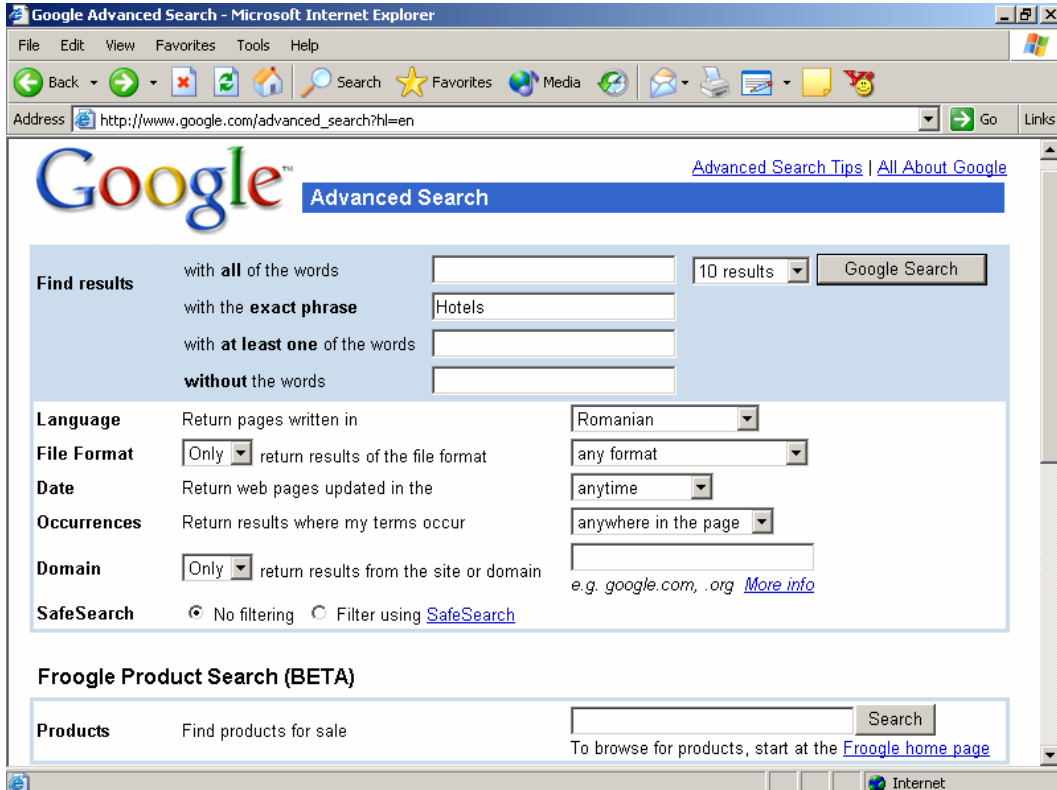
Google Advanced Search - Microsoft Internet Explorer

File Edit View Favorites Tools Help

Back Search Favorites Media

Address http://www.google.com/advanced_search?hl=en Go Links

Google™

Advanced Search Tips | All About Google

Advanced Search

| | | | |
|---|---|---|---|
| Find results | with **all** of the words | | 10 results Google Search |
| | with the **exact phrase** | Hotels | |
| | with **at least one** of the words | | |
| | **without** the words | | |

| | | |
|---|---|---|
| Language | Return pages written in | Romanian |
| File Format | Only return results of the file format | any format |
| Date | Return web pages updated in the | anytime |
| Occurrences | Return results where my terms occur | anywhere in the page |
| Domain | Only return results from the site or domain | e.g. google.com, .org More info |
| SafeSearch | No filtering Filter using SafeSearch | |

Froogle Product Search (BETA)

| | | |
|---|---|---|
| Products | Find products for sale | Search<br>To browse for products, start at the Froogle home page |

Internet